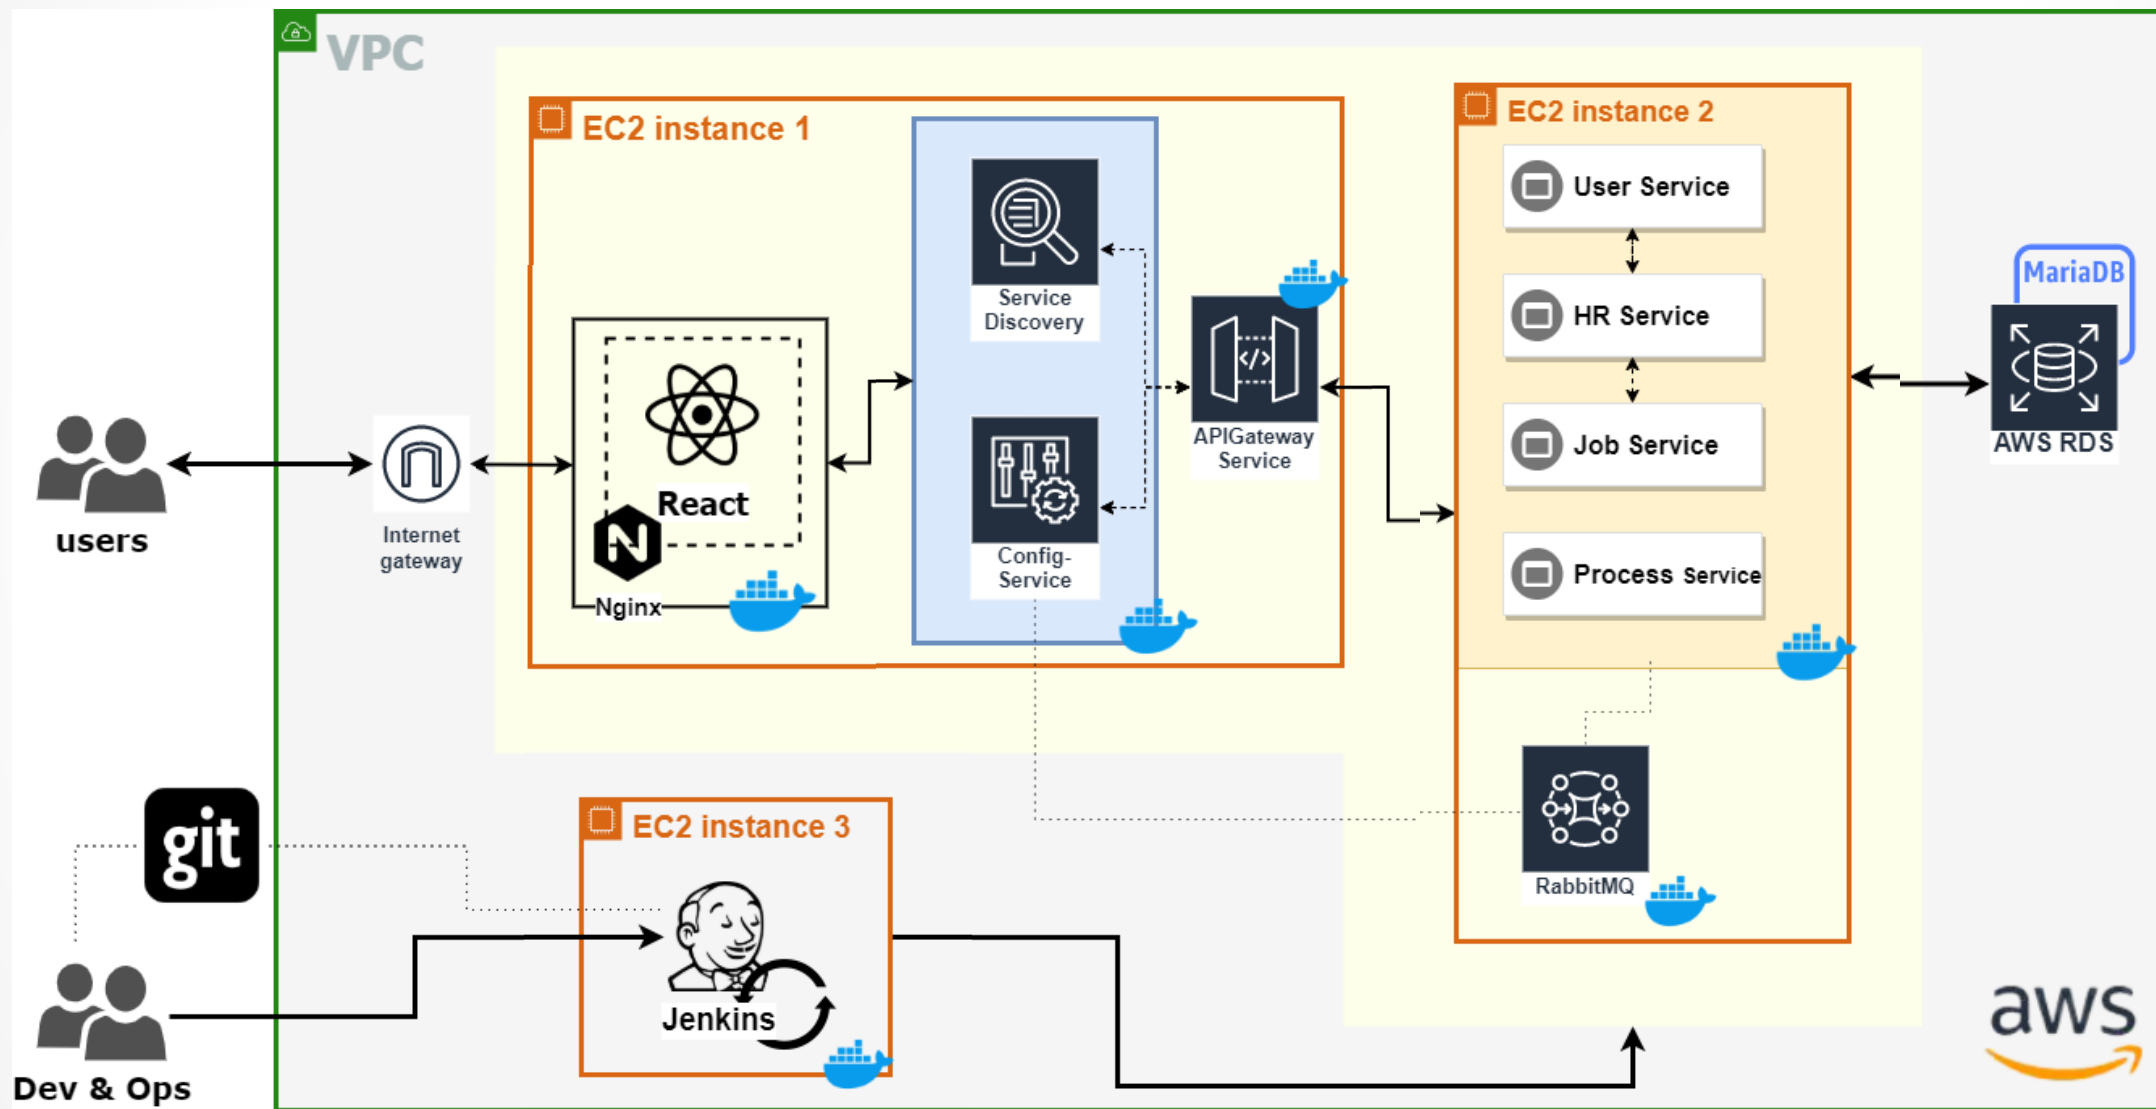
VPC

EC2 instance 1

Service Discovery

Config-Service

React

Nginx

APIGateway Service

EC2 instance 2

User Service

HR Service

Job Service

Process Service

RabbitMQ

MariaDB

AWS RDS

users

Internet gateway

git

EC2 instance 3

Jenkins

Dev & Ops

aws